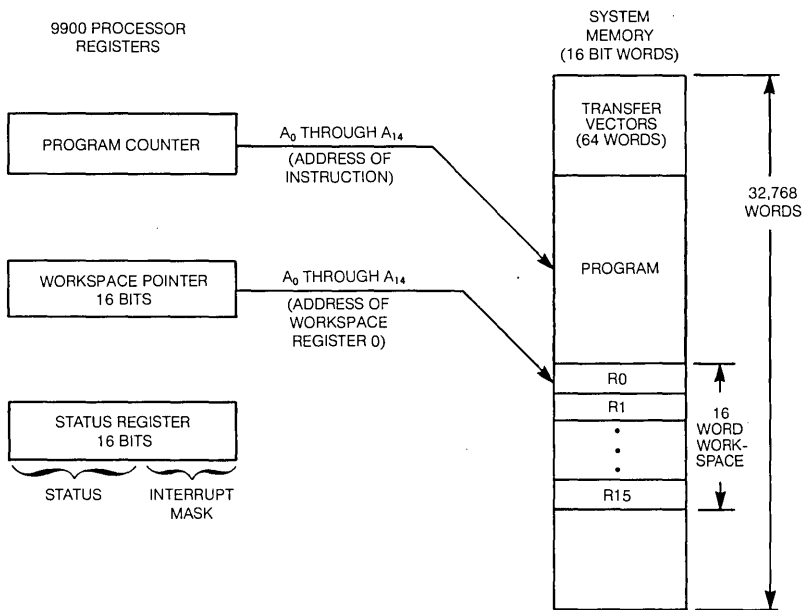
9900 PROCESSOR REGISTERS

SYSTEM MEMORY (16 BIT WORDS)

PROGRAM COUNTER

$A_0$ THROUGH $A_{14}$

(ADDRESS OF INSTRUCTION)

TRANSFER VECTORS (64 WORDS)

32,768 WORDS

PROGRAM

WORKSPACE POINTER 16 BITS

$A_0$ THROUGH $A_{14}$

(ADDRESS OF WORKSPACE REGISTER 0)

R0

R1

16 WORD WORKSPACE

STATUS REGISTER 16 BITS

STATUS

INTERRUPT MASK

R15